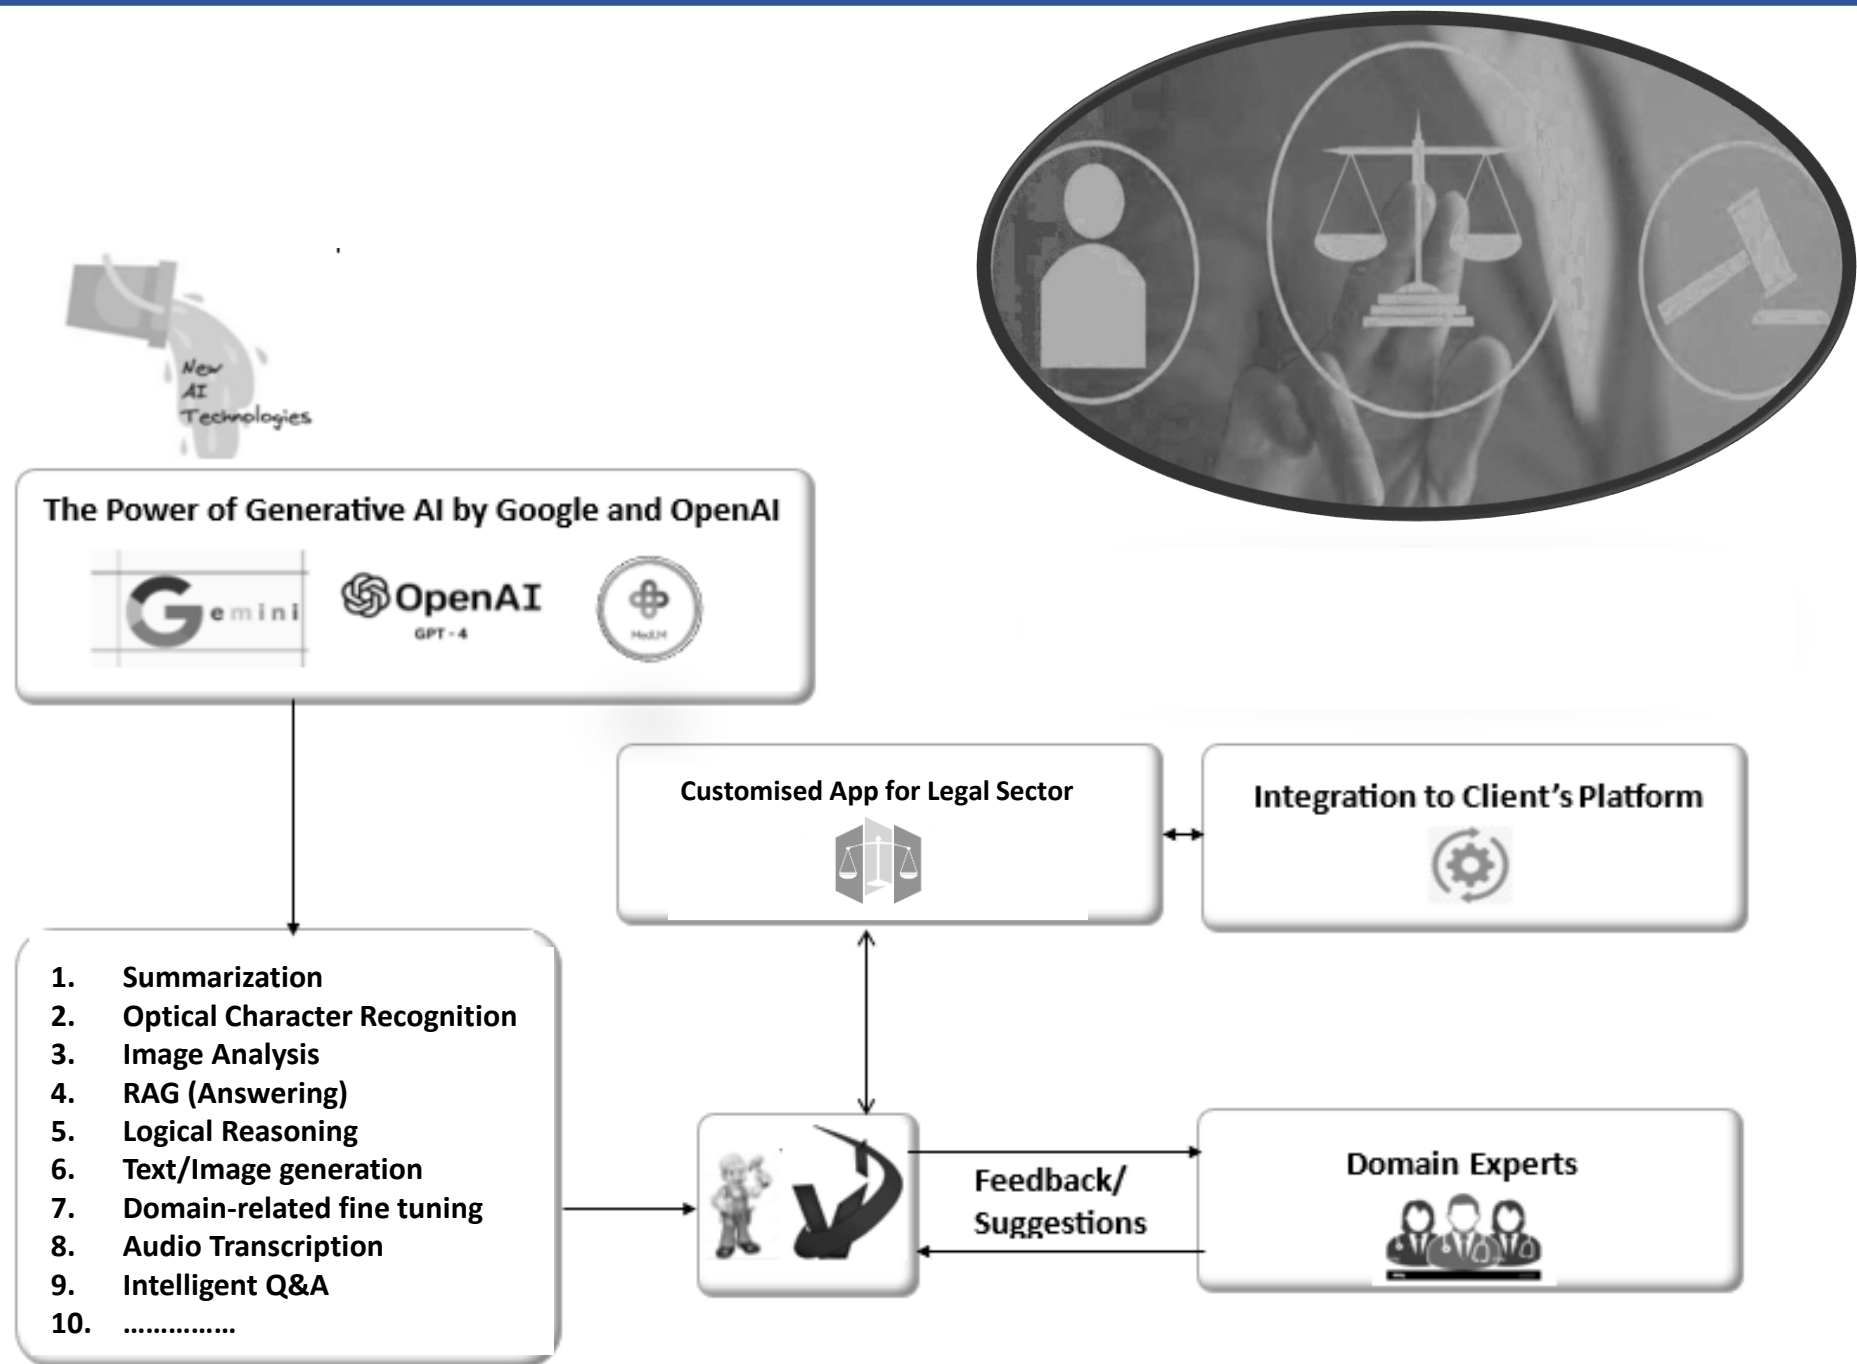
New
AI
Technologies

The Power of Generative AI by Google and OpenAI

Gemini

OpenAI
GPT - 4

MedLM

Customised App for Legal Sector

Integration to Client's Platform

1. Summarization
2. Optical Character Recognition
3. Image Analysis
4. RAG (Answering)
5. Logical Reasoning
6. Text/Image generation
7. Domain-related fine tuning
8. Audio Transcription
9. Intelligent Q&A
10. ……………

Feedback/
Suggestions

Domain Experts